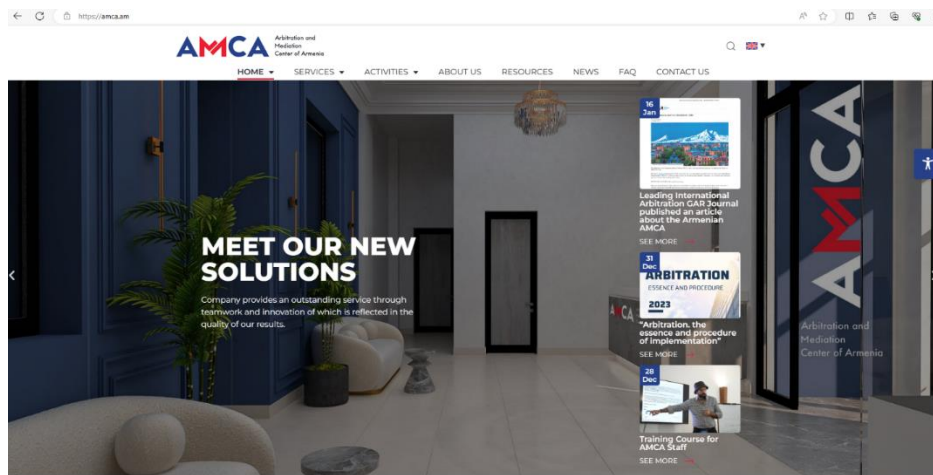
https://amca.am

AMCA Arbitration and Mediation Center of Armenia

HOME ▾ SERVICES ▾ ACTIVITIES ▾ ABOUT US RESOURCES NEWS FAQ CONTACT US

MEET OUR NEW SOLUTIONS

Company provides an outstanding service through teamwork and innovation of which is reflected in the quality of our results.

16 Jan

Leading International Arbitration GAR Journal published an article about the Armenian AMCA

SEE MORE

31 Dec

ARBITRATION ESSENCE AND PROCEDURE 2023

"Arbitration. the essence and procedure of implementation"

SEE MORE

28 Dec

Training Course for AMCA Staff

SEE MORE

AMCA

Arbitration and Mediation Center of Armenia